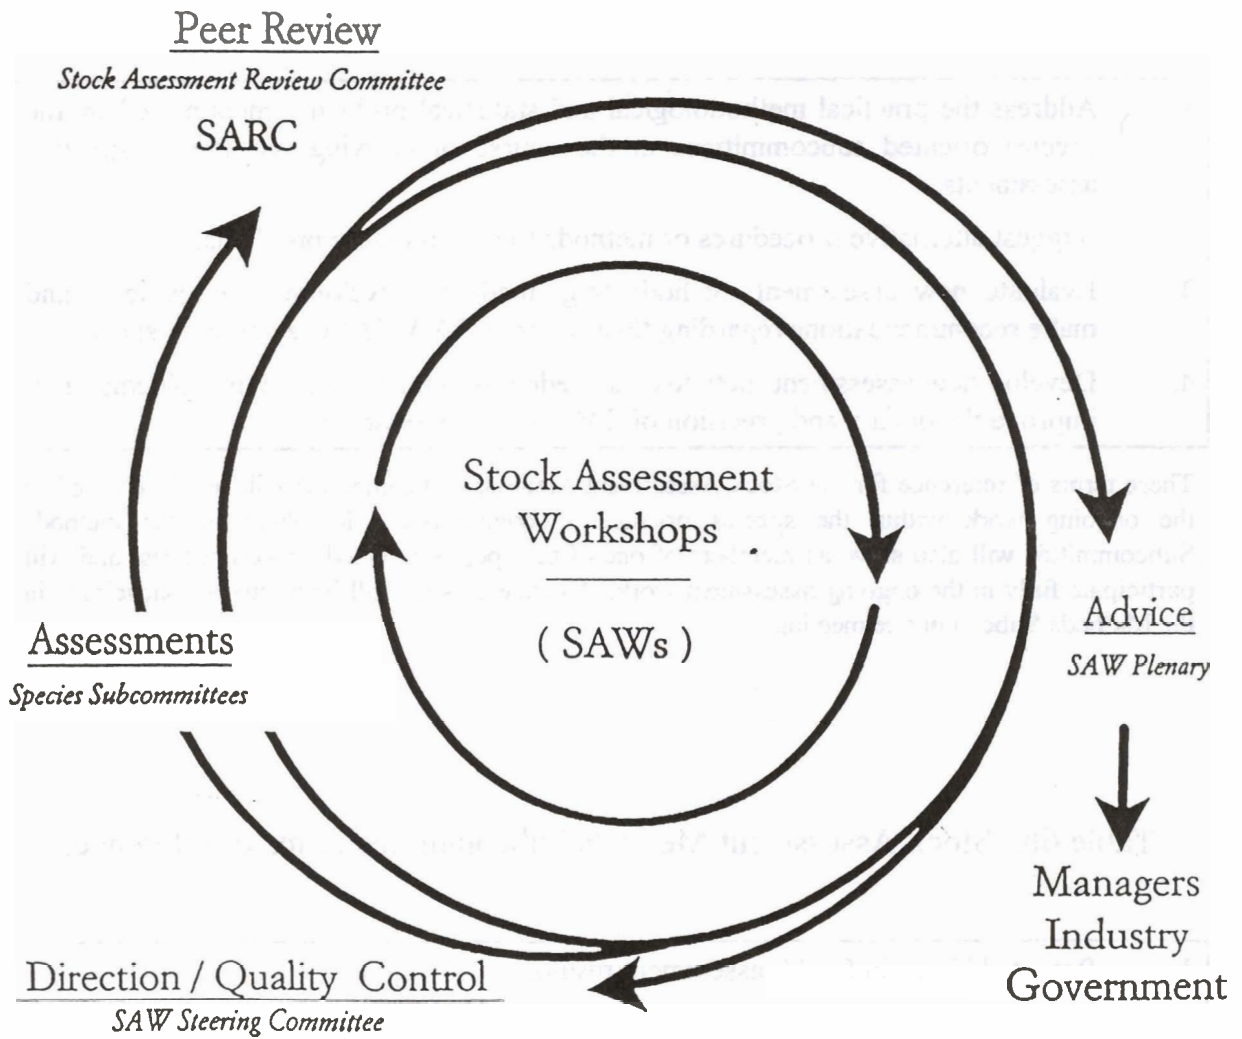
Peer Review

Stock Assessment Review Committee

SARC

Stock Assessment Workshops

( SAWs )

Assessments

Species Subcommittees

Advice

SAW Plenary

Managers
Industry
Government

Direction / Quality Control

SAW Steering Committee